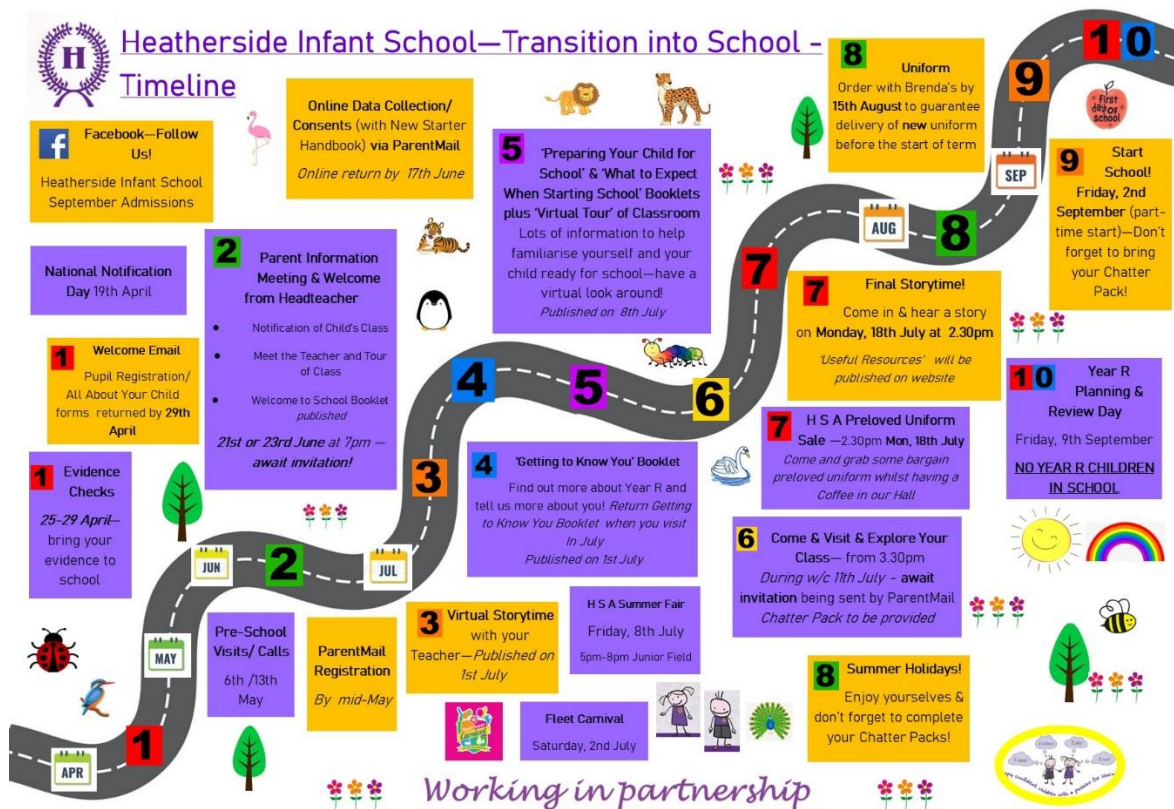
H

Heatherside Infant School—Transition into School - Timeline

Facebook—Follow Us!
Heatherside Infant School September Admissions

Online Data Collection/ Consents (with New Starter Handbook) via ParentMail
Online return by 17th June

5 'Preparing Your Child for School' & 'What to Expect When Starting School' Booklets plus 'Virtual Tour' of Classroom
Lots of information to help familiarise yourself and your child ready for school—have a virtual look around!
Published on 8th July

8 Uniform
Order with Brenda's by 15th August to guarantee delivery of new uniform before the start of term

10

9

first day of school

SEP

9 Start School!
Friday, 2nd September (part-time start)—Don't forget to bring your Chatter Pack!

AUG

8

7

National Notification Day 19th April

2 Parent Information Meeting & Welcome from Headteacher
• Notification of Child's Class
• Meet the Teacher and Tour of Class
• Welcome to School Booklet published
21st or 23rd June at 7pm — await invitation!

7 Final Storytime!
Come in & hear a story on Monday, 18th July at 2.30pm
'Useful Resources' will be published on website

1 Welcome Email
Pupil Registration/ All About Your Child forms returned by 29th April

4

5

6

10 Year R Planning & Review Day
Friday, 9th September
NO YEAR R CHILDREN IN SCHOOL

7 H S A Preloved Uniform Sale —2.30pm Mon, 18th July
Come and grab some bargain preloved uniform whilst having a Coffee in our Hall

1 Evidence Checks
25-29 April—bring your evidence to school

3

4 'Getting to Know You' Booklet
Find out more about Year R and tell us more about you! Return Getting to Know You Booklet when you visit In July
Published on 1st July

6 Come & Visit & Explore Your Class— from 3.30pm
During w/c 11th July - await invitation being sent by ParentMail
Chatter Pack to be provided

JUN

2

JUL

MAY

Pre-School Visits/ Calls
6th /13th May

ParentMail Registration
By mid-May

3 Virtual Storytime with your Teacher—Published on 1st July

H S A Summer Fair
Friday, 8th July
5pm-8pm Junior Field

8 Summer Holidays!
Enjoy yourselves & don't forget to complete your Chatter Packs!

Fleet Carnival
Saturday, 2nd July

APR

1

Working in partnership